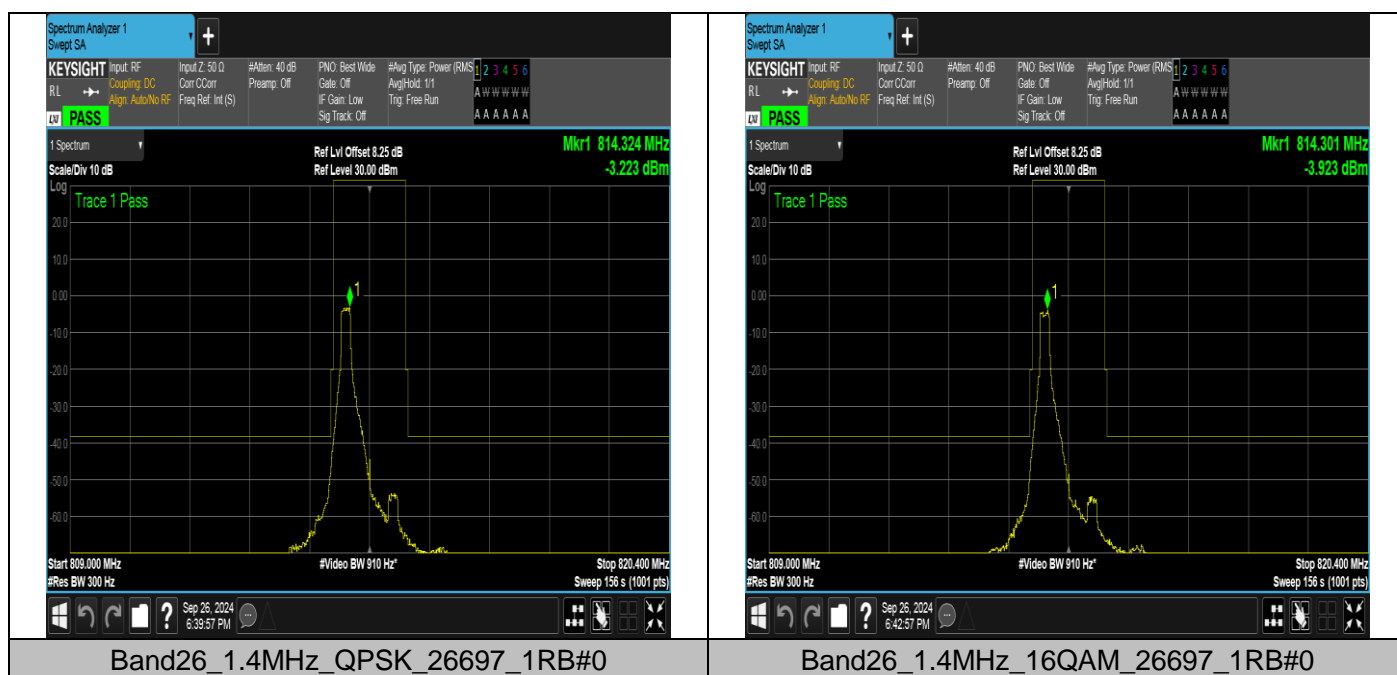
Spectrum Analyzer 1
Swept SA

KEYSIGHT Input: RF Coupling: DC Align: Auto/No RF
RL
PASS
Input Z: 50 Ω Corr CCorr Freq Ref: Int (S)
#Atten: 40 dB Preamp: Off
PNO: Best Wide Gate: Off IF Gain: Low Sig Track: Off
#Avg Type: Power (RMS) Avg|Hold: 1/1 Trig: Free Run
1 2 3 4 5 6
A W W W W W
A A A A A A

1 Spectrum
Scale/Div 10 dB
Log
Ref Lvl Offset 8.25 dB
Ref Level 30.00 dBm
Mkr1 814.324 MHz
-3.223 dBm
Trace 1 Pass
20.0
10.0
0.00
-10.0
-20.0
-30.0
-40.0
-50.0
-60.0
1
Start 809.000 MHz
#Res BW 300 Hz
#Video BW 910 Hz*
Stop 820.400 MHz
Sweep 156 s (1001 pts)
Sep 26, 2024
6:39:57 PM

Spectrum Analyzer 1
Swept SA

KEYSIGHT Input: RF Coupling: DC Align: Auto/No RF
RL
PASS
Input Z: 50 Ω Corr CCorr Freq Ref: Int (S)
#Atten: 40 dB Preamp: Off
PNO: Best Wide Gate: Off IF Gain: Low Sig Track: Off
#Avg Type: Power (RMS) Avg|Hold: 1/1 Trig: Free Run
1 2 3 4 5 6
A W W W W W
A A A A A A

1 Spectrum
Scale/Div 10 dB
Log
Ref Lvl Offset 8.25 dB
Ref Level 30.00 dBm
Mkr1 814.301 MHz
-3.923 dBm
Trace 1 Pass
20.0
10.0
0.00
-10.0
-20.0
-30.0
-40.0
-50.0
-60.0
1
Start 809.000 MHz
#Res BW 300 Hz
#Video BW 910 Hz*
Stop 820.400 MHz
Sweep 156 s (1001 pts)
Sep 26, 2024
6:42:57 PM

| Band26_1.4MHz_QPSK_26697_1RB#0 | Band26_1.4MHz_16QAM_26697_1RB#0 |